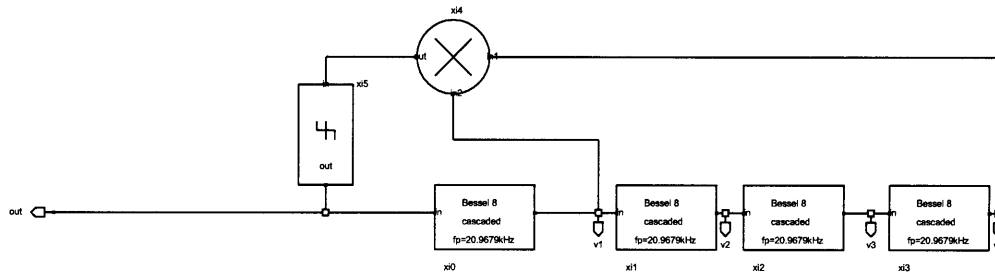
xi4

out

in1

in2

xi5

out

out

in

Bessel 8
cascaded
fp=20.9679kHz

xi0

v1

in

Bessel 8
cascaded
fp=20.9679kHz

xi1

v2

in

Bessel 8
cascaded
fp=20.9679kHz

xi2

v3

in

Bessel 8
cascaded
fp=20.9679kHz

xi3